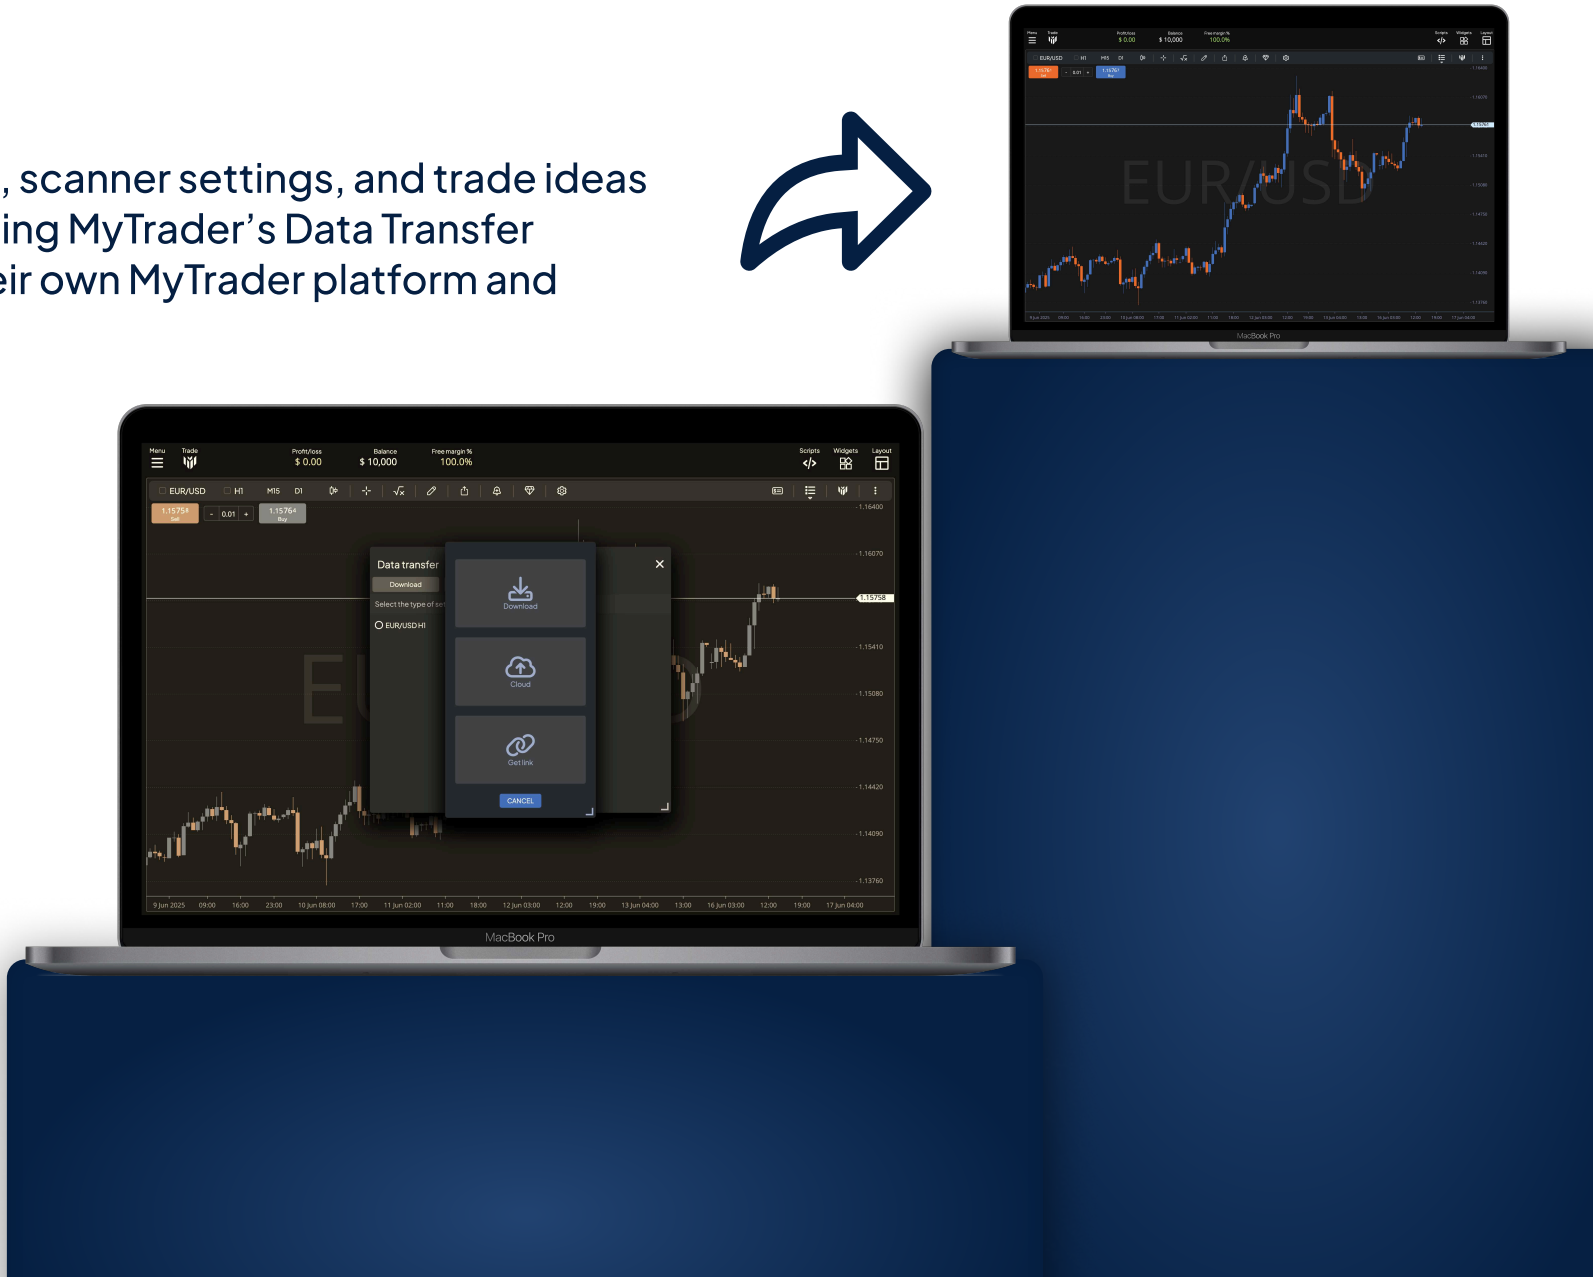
, scanner settings, and trade ideas
ing MyTrader's Data Transfer
eir own MyTrader platform and

Menu Trade Profit/loss $ 0.00 Balance $ 10,000 Free margin % 100.0% Scripts Widgets Layout

EUR/USD H1 M15 D1

1.15758 Sell - 0.01 + 1.15764 Buy

Data transfer
Download
Select the type of se
EUR/USD H1

Download
Cloud
Get link
CANCEL

1.16400
1.16070
1.15758
1.15410
1.15080
1.14750
1.14420
1.14090
1.13760

9 Jun 2025 09:00 16:00 23:00 10 Jun 08:00 17:00 11 Jun 02:00 11:00 18:00 12 Jun 03:00 12:00 19:00 13 Jun 04:00 13:00 16 Jun 03:00 12:00 19:00 17 Jun 04:00

MacBook Pro

EUR/USD

MacBook Pro